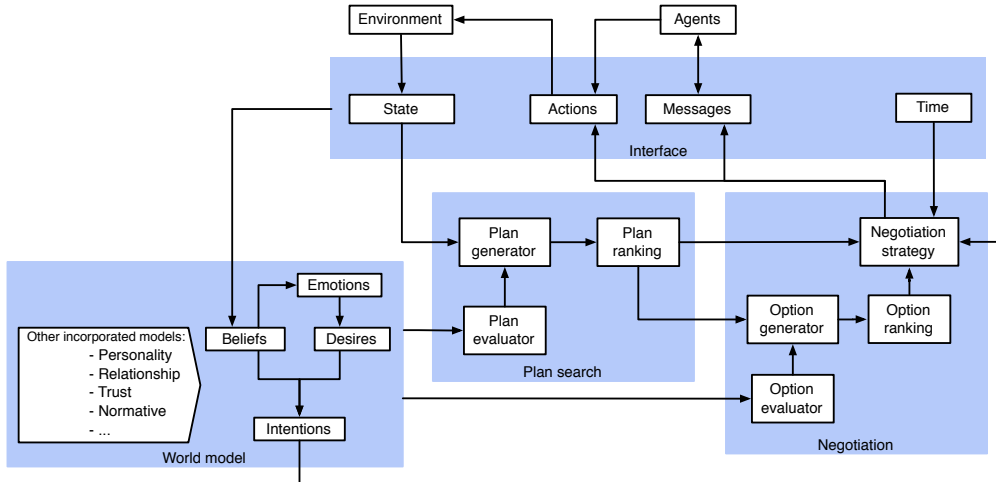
Environment

Agents

State

Actions

Messages

Time

Interface

Plan generator

Plan ranking

Negotiation strategy

Emotions

Other incorporated models:
- Personality
- Relationship
- Trust
- Normative
- ...

Beliefs

Desires

Plan evaluator

Option generator

Option ranking

Plan search

Option evaluator

Intentions

World model

Negotiation